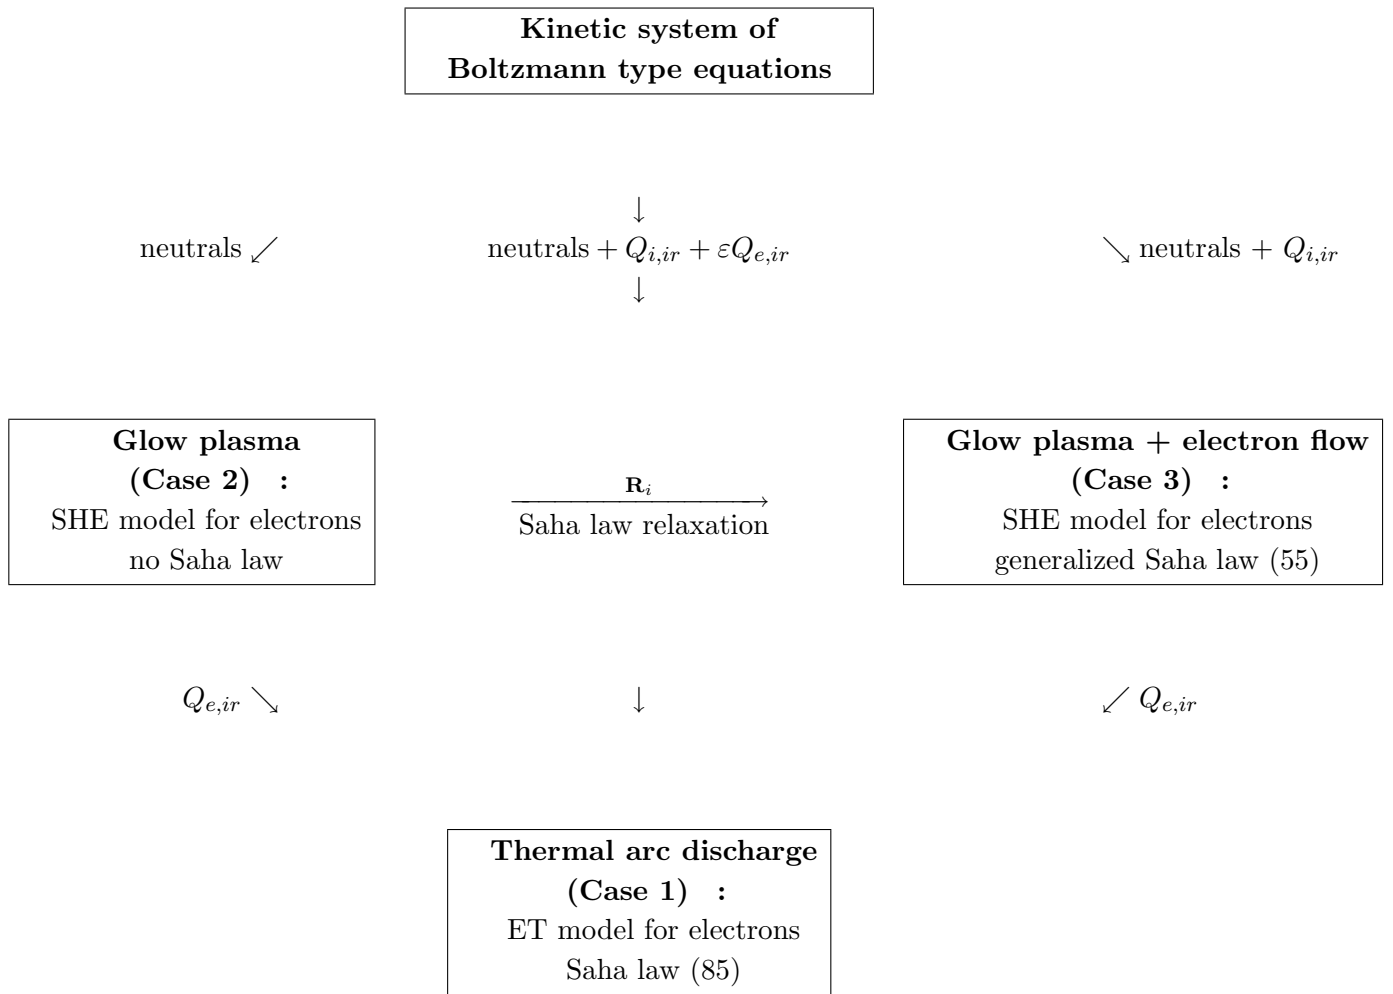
**Kinetic system of Boltzmann type equations**

$\downarrow$

neutrals $\swarrow$

neutrals $+ Q_{i,ir} + \varepsilon Q_{e,ir}$

$\searrow$ neutrals $+ Q_{i,ir}$

$\downarrow$

**Glow plasma (Case 2) :**
SHE model for electrons
no Saha law

$\mathbf{R}_i$
$\longrightarrow$
Saha law relaxation

**Glow plasma + electron flow (Case 3) :**
SHE model for electrons
generalized Saha law (55)

$Q_{e,ir} \searrow$

$\downarrow$

$\swarrow Q_{e,ir}$

**Thermal arc discharge (Case 1) :**
ET model for electrons
Saha law (85)